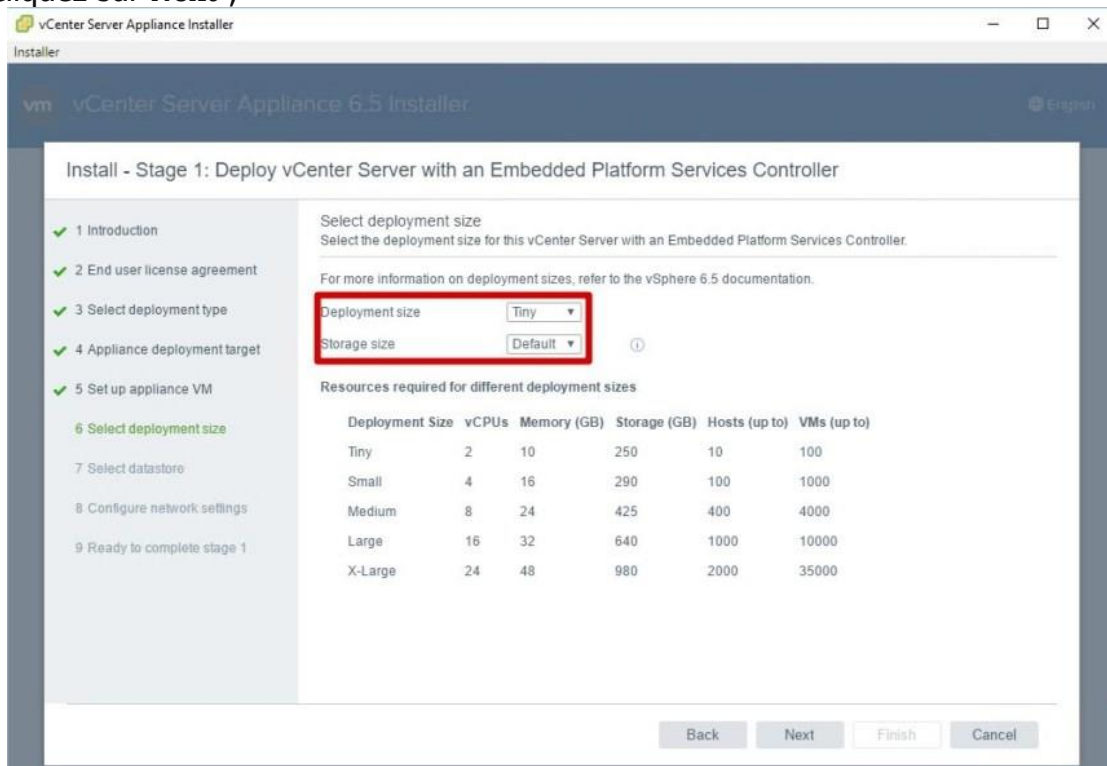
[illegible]liquez sur Next »)

vCenter Server Appliance Installer

Installer

vm vCenter Server Appliance 6.5 Installer

English

Install - Stage 1: Deploy vCenter Server with an Embedded Platform Services Controller

1 Introduction
2 End user license agreement
3 Select deployment type
4 Appliance deployment target
5 Set up appliance VM
6 Select deployment size
7 Select datastore
8 Configure network settings
9 Ready to complete stage 1

Select deployment size
Select the deployment size for this vCenter Server with an Embedded Platform Services Controller.

For more information on deployment sizes, refer to the vSphere 6.5 documentation.

Deployment size Tiny
Storage size Default

Resources required for different deployment sizes

| Deployment Size | vCPUs | Memory (GB) | Storage (GB) | Hosts (up to) | VMs (up to) |
|---|---|---|---|---|---|
| Tiny | 2 | 10 | 250 | 10 | 100 |
| Small | 4 | 16 | 290 | 100 | 1000 |
| Medium | 8 | 24 | 425 | 400 | 4000 |
| Large | 16 | 32 | 640 | 1000 | 10000 |
| X-Large | 24 | 48 | 980 | 2000 | 35000 |

Back Next Finish Cancel